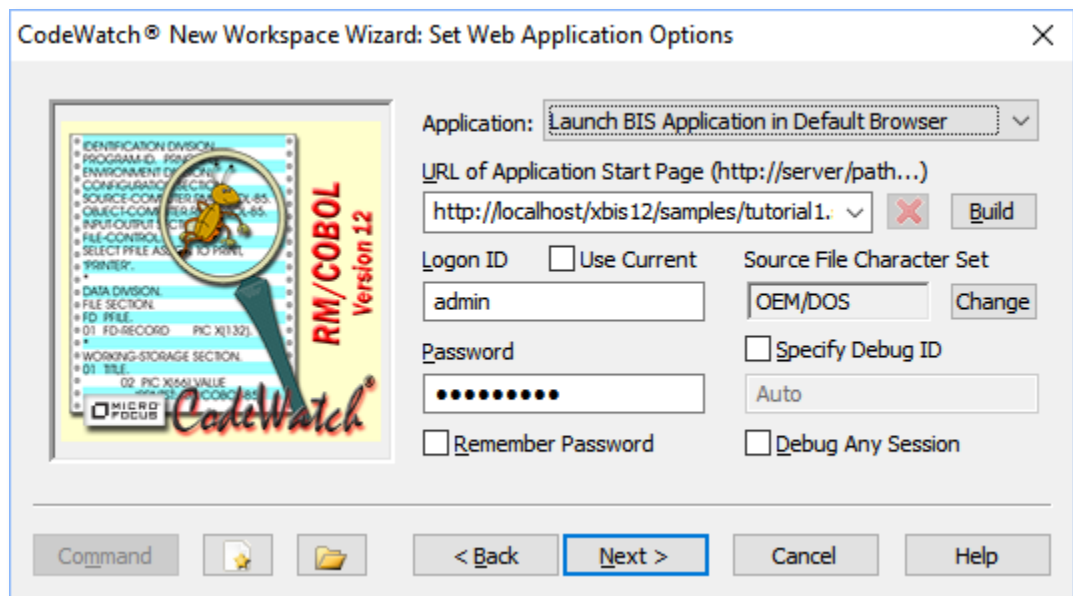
CodeWatch® New Workspace Wizard: Set Web Application Options

IDENTIFICATION DIVISION.
PROGRAM-ID. PRIN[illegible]
ENVIRONMENT D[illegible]
CONFIGURATIO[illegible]
SOURCE-COM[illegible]-85.
OBJECT-COM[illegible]-85.
INPUT-OUTPUT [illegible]
FILE-CONTRO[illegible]
SELECT PFILE AS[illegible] TO PRINT,
'PRINTER'.

DATA DIVISION.
FILE SECTION.
FD PFILE.
01 FD-RECORD PIC X(132).

WORKING-STORAGE SECTION.
01 TITLE.
02 PIC X(66) VALUE
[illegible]COBOL-85

RM/COBOL
Version 12

MICRO FOCUS

CodeWatch®

Application: Launch BIS Application in Default Browser

URL of Application Start Page (http://server/path...)

http://localhost/xbis12/samples/tutorial1.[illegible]

Build

Logon ID

Use Current

Source File Character Set

admin

OEM/DOS

Change

Password

Specify Debug ID

••••••••••

Auto

Remember Password

Debug Any Session

Command

< Back

Next >

Cancel

Help